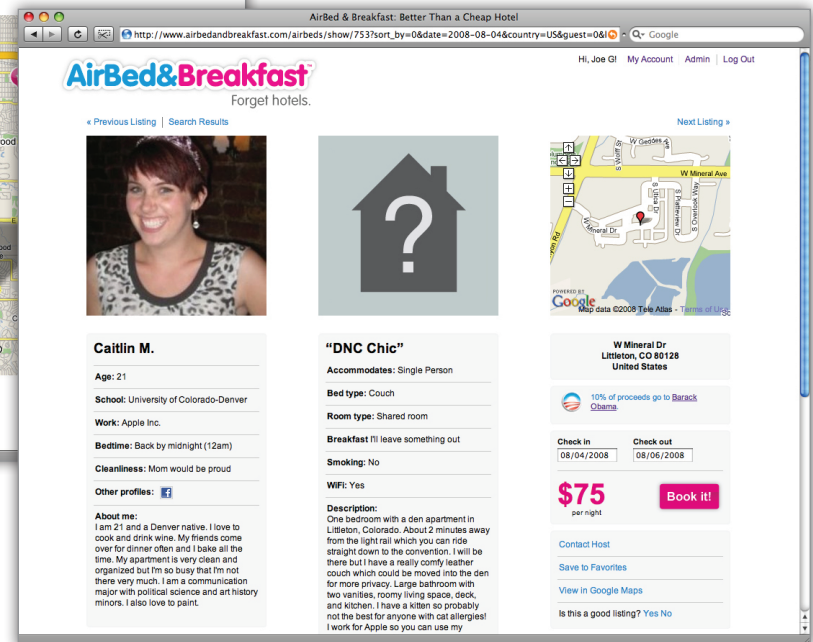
AirBed & Breakfast: Better Than a Cheap Hotel

http://www.airbedandbreakfast.com/airbeds/show/753?sort_by=0&date=2008-08-04&country=US&guest=0&l

Google

AirBed&Breakfast
Forget hotels.

Hi, Joe G! My Account Admin Log Out

« Previous Listing | Search Results

Next Listing »

W Geddes
W Mineral Ave
S Ulster Dr
S Platteview Dr
S Overlook Way
W Mineral Dr
POWERED BY Google
Map data ©2008 Tele Atlas - Terms of Use

Caitlin M.

Age: 21

School: University of Colorado-Denver

Work: Apple Inc.

Bedtime: Back by midnight (12am)

Cleanliness: Mom would be proud

Other profiles:

About me:
I am 21 and a Denver native. I love to cook and drink wine. My friends come over for dinner often and I bake all the time. My apartment is very clean and organized but I'm so busy that I'm not there very much. I am a communication major with political science and art history minors. I also love to paint.

"DNC Chic"

Accommodates: Single Person

Bed type: Couch

Room type: Shared room

Breakfast I'll leave something out

Smoking: No

WiFi: Yes

Description:
One bedroom with a den apartment in Littleton, Colorado. About 2 minutes away from the light rail which you can ride straight down to the convention. I will be there but I have a really comfy leather couch which could be moved into the den for more privacy. Large bathroom with two vanities, roomy living space, deck, and kitchen. I have a kitten so probably not the best for anyone with cat allergies! I work for Apple so you can use my

W Mineral Dr
Littleton, CO 80128
United States

10% of proceeds go to Barack Obama.

Check in
08/04/2008

Check out
08/06/2008

$75
per night

Book it!

Contact Host

Save to Favorites

View in Google Maps

Is this a good listing? Yes No